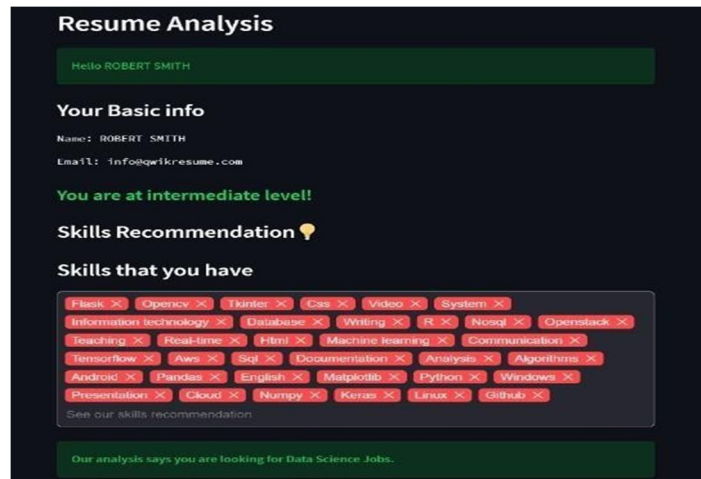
Resume Analysis

Hello ROBERT SMITH

Your Basic info

Name: ROBERT SMITH

Email: info@qwikresume.com

You are at intermediate level!

Skills Recommendation💡

Skills that you have

Flask × Opencv × Tkinter × Css × Video × System × Information technology × Database × Writing × R × Nosql × Openstack × Teaching × Real-time × Html × Machine learning × Communication × Tensorflow × Aws × Sql × Documentation × Analysis × Algorithms × Android × Pandas × English × Matplotlib × Python × Windows × Presentation × Cloud × Numpy × Keras × Linux × Github ×

See our skills recommendation

Our analysis says you are looking for Data Science Jobs.